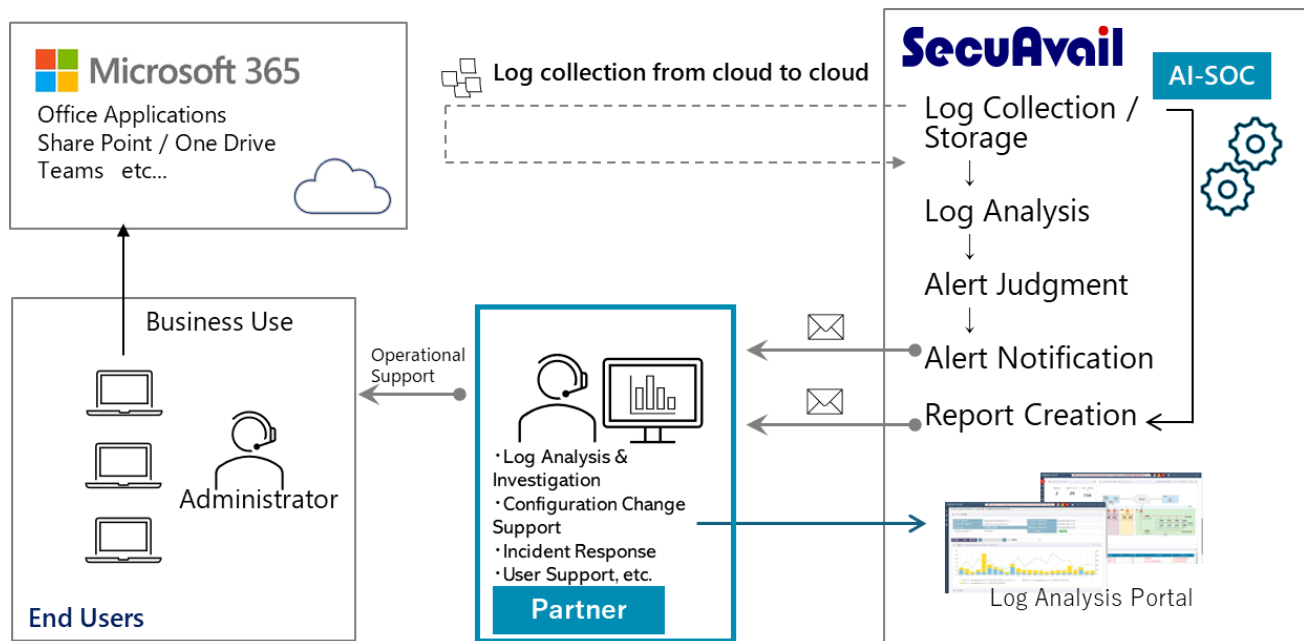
Microsoft 365
Office Applications
Share Point / One Drive
Teams etc...

Log collection from cloud to cloud

SecuAvail
AI-SOC
Log Collection / Storage
↓
Log Analysis
↓
Alert Judgment
↓
Alert Notification
Report Creation

Business Use

Operational Support

Administrator

End Users

・Log Analysis & Investigation
・Configuration Change Support
・Incident Response
・User Support, etc.
Partner

Log Analysis Portal